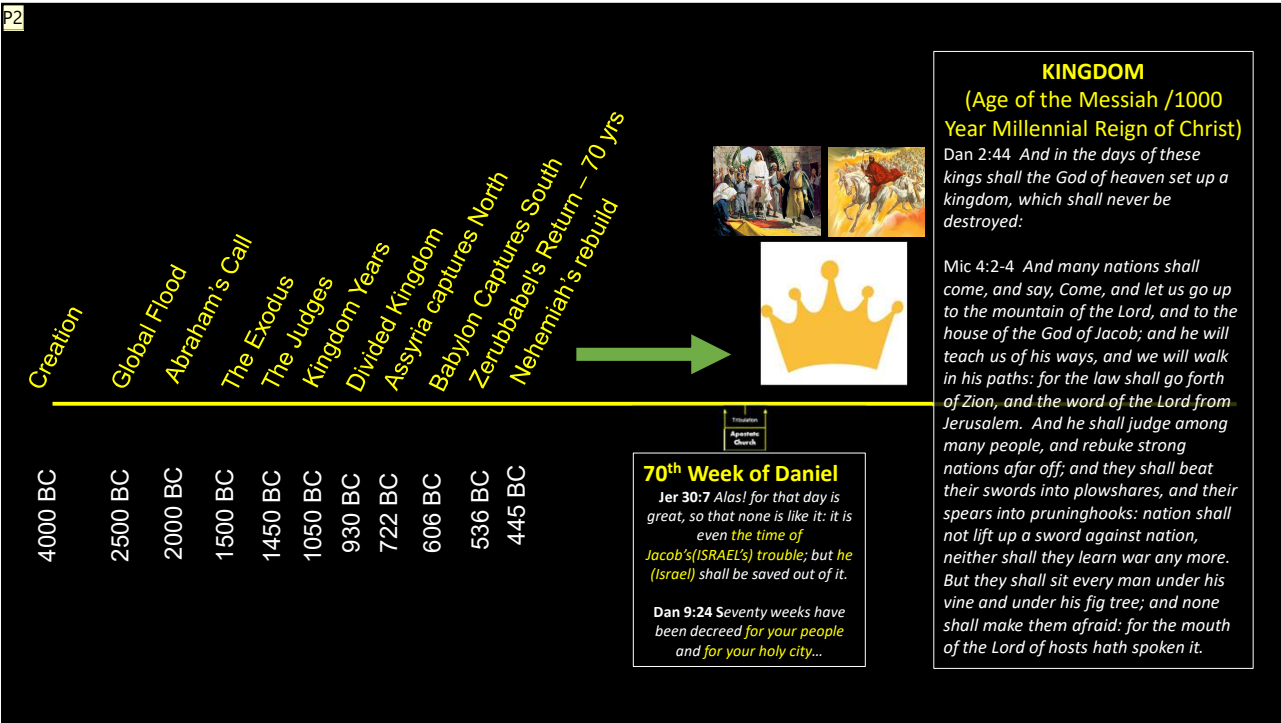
P2

Creation
Global Flood
Abraham's Call
The Exodus
The Judges
Kingdom Years
Divided Kingdom
Assyria captures North
Babylon Captures South
Zerubbabel's Return – 70 yrs
Nehemiah's rebuild

4000 BC
2500 BC
2000 BC
1500 BC
1450 BC
1050 BC
930 BC
722 BC
606 BC
536 BC
445 BC

Tribulation
Apostate Church

70th Week of Daniel
Jer 30:7 Alas! for that day is great, so that none is like it: it is even the time of Jacob's(ISRAEL's) trouble; but he (Israel) shall be saved out of it.

Dan 9:24 Seventy weeks have been decreed for your people and for your holy city…

KINGDOM
(Age of the Messiah /1000 Year Millennial Reign of Christ)
Dan 2:44 And in the days of these kings shall the God of heaven set up a kingdom, which shall never be destroyed:

Mic 4:2-4 And many nations shall come, and say, Come, and let us go up to the mountain of the Lord, and to the house of the God of Jacob; and he will teach us of his ways, and we will walk in his paths: for the law shall go forth of Zion, and the word of the Lord from Jerusalem. And he shall judge among many people, and rebuke strong nations afar off; and they shall beat their swords into plowshares, and their spears into pruninghooks: nation shall not lift up a sword against nation, neither shall they learn war any more. But they shall sit every man under his vine and under his fig tree; and none shall make them afraid: for the mouth of the Lord of hosts hath spoken it.